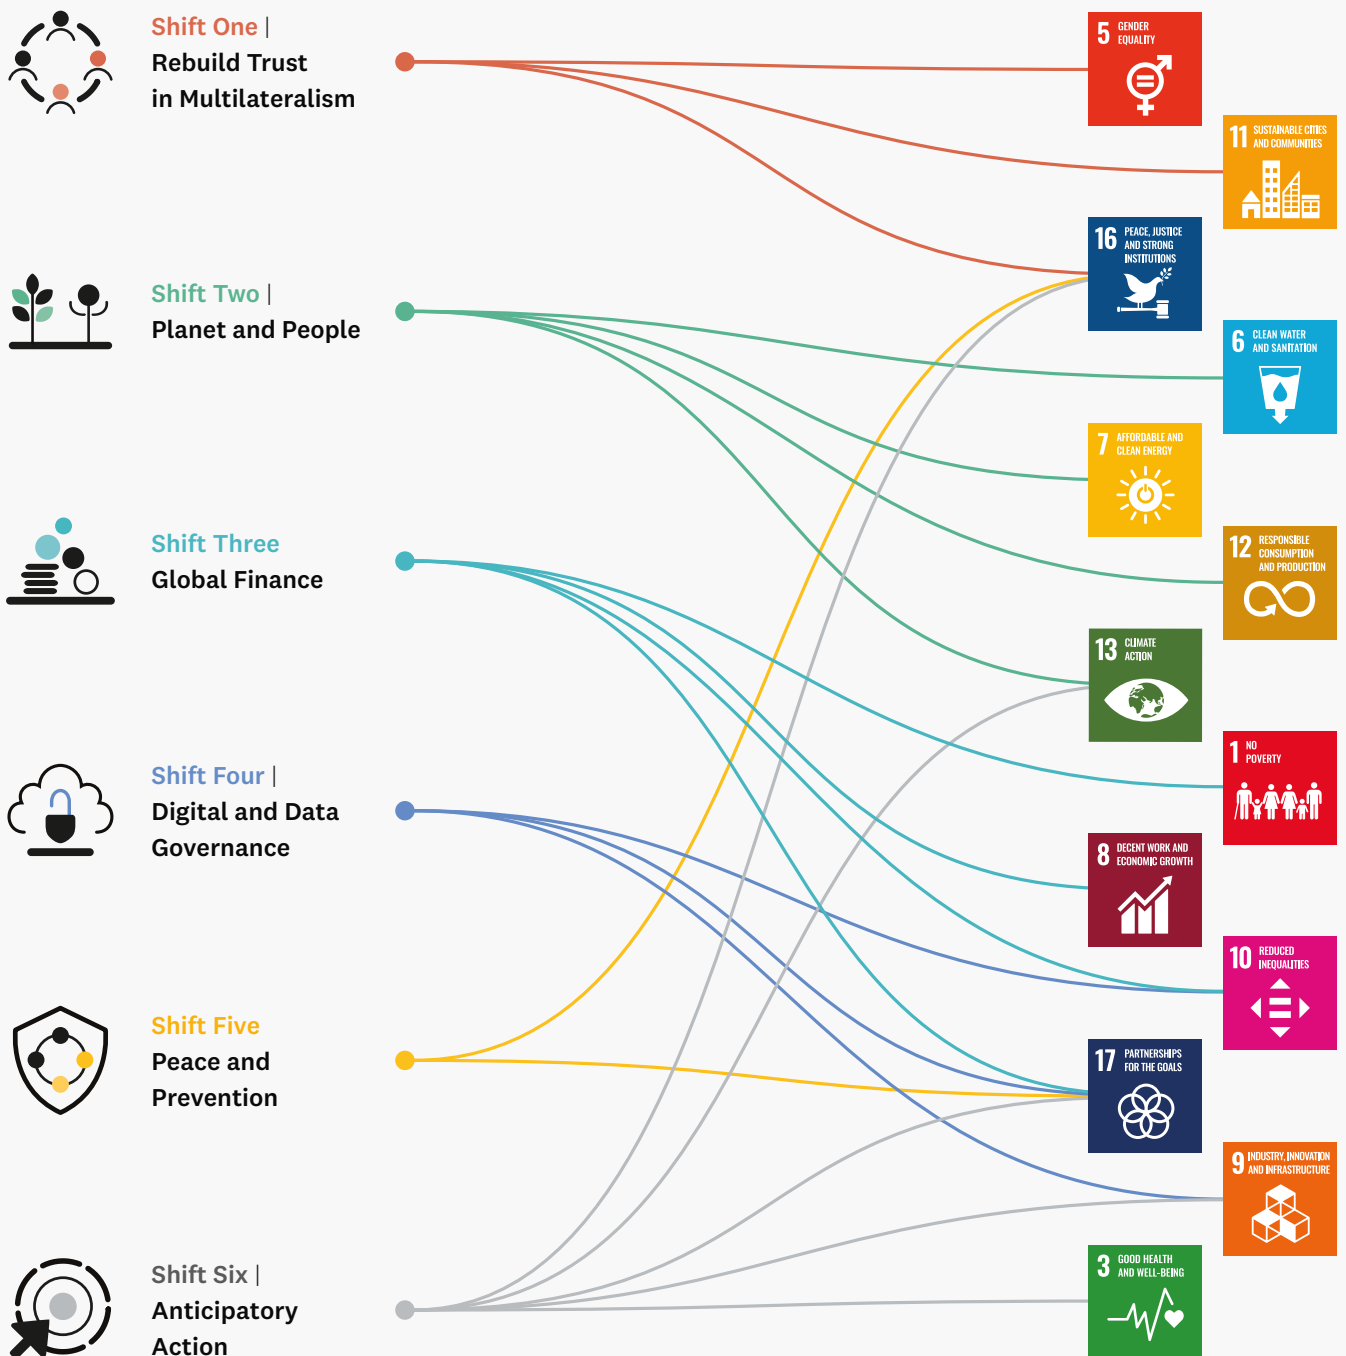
Shift One |
Rebuild Trust in Multilateralism

Shift Two |
Planet and People

Shift Three
Global Finance

Shift Four |
Digital and Data Governance

Shift Five
Peace and Prevention

Shift Six |
Anticipatory Action

5 GENDER EQUALITY

11 SUSTAINABLE CITIES AND COMMUNITIES

16 PEACE, JUSTICE AND STRONG INSTITUTIONS

6 CLEAN WATER AND SANITATION

7 AFFORDABLE AND CLEAN ENERGY

12 RESPONSIBLE CONSUMPTION AND PRODUCTION

13 CLIMATE ACTION

1 NO POVERTY

8 DECENT WORK AND ECONOMIC GROWTH

10 REDUCED INEQUALITIES

17 PARTNERSHIPS FOR THE GOALS

9 INDUSTRY, INNOVATION AND INFRASTRUCTURE

3 GOOD HEALTH AND WELL-BEING